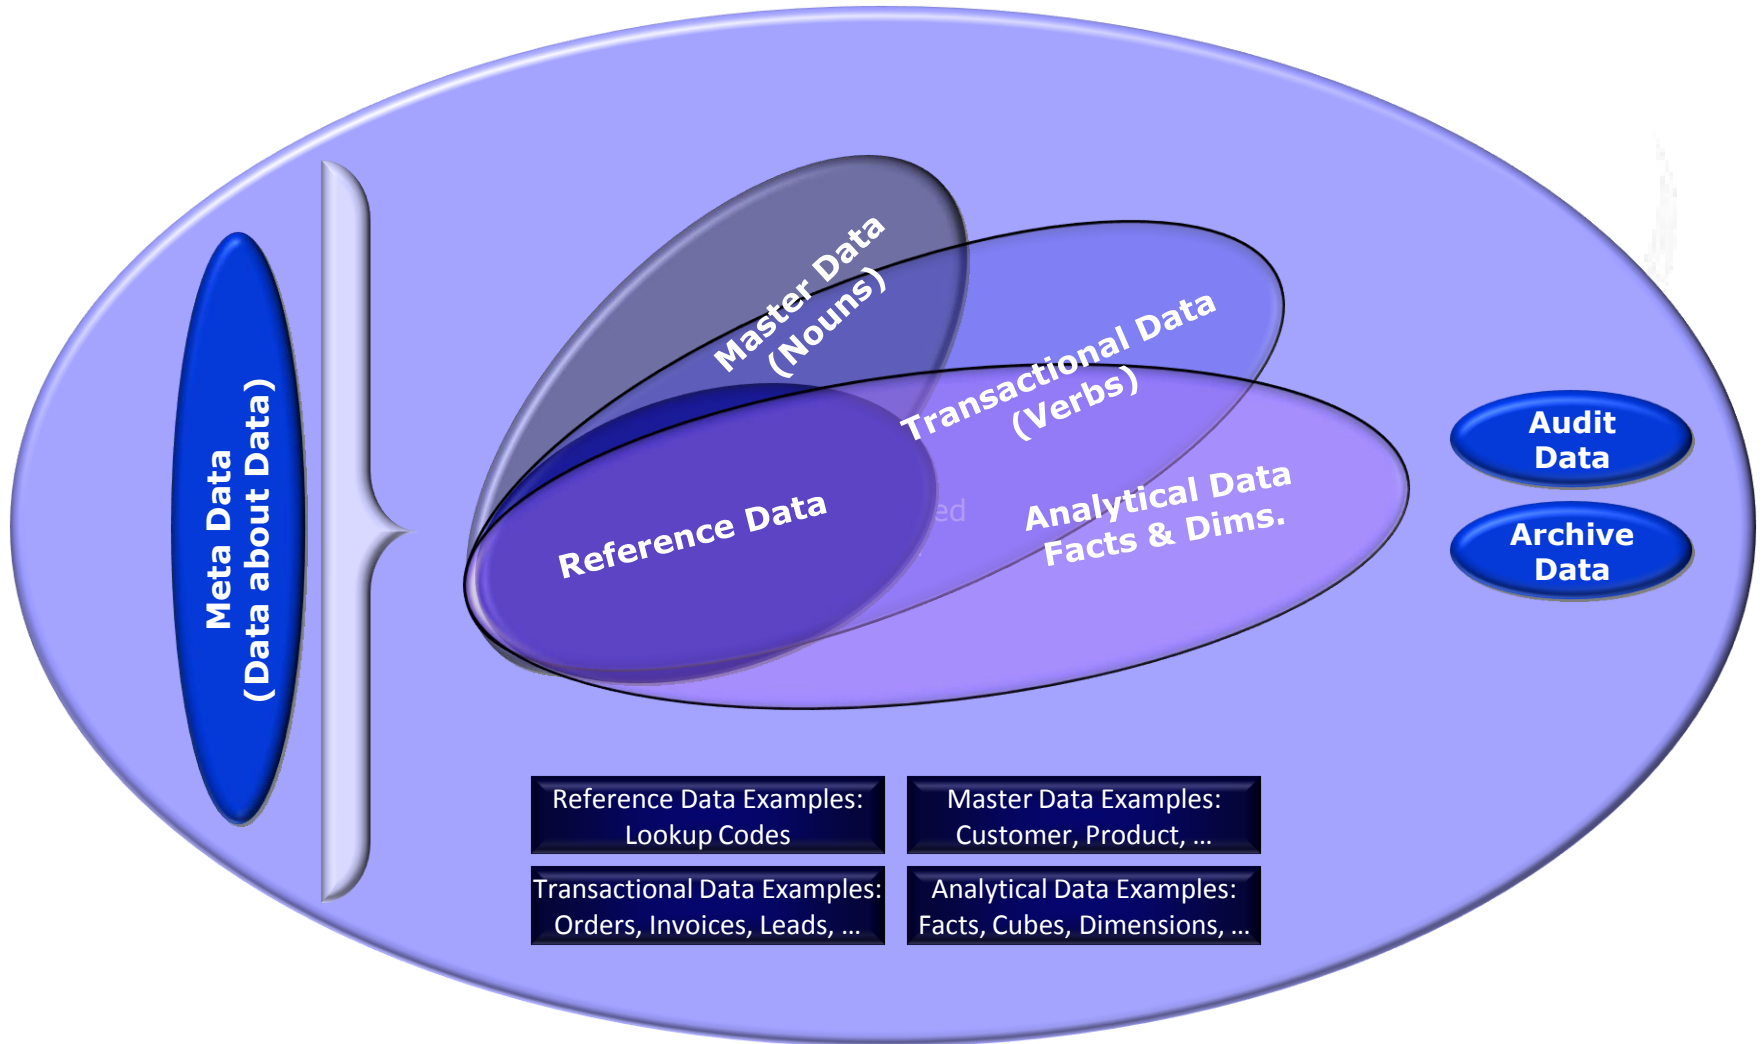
Meta Data
(Data about Data)

Master Data
(Nouns)

Transactional Data
(Verbs)

Reference Data

ed

Analytical Data
Facts & Dims.

Audit Data

Archive Data

Reference Data Examples:
Lookup Codes

Master Data Examples:
Customer, Product, ...

Transactional Data Examples:
Orders, Invoices, Leads, ...

Analytical Data Examples:
Facts, Cubes, Dimensions, ...